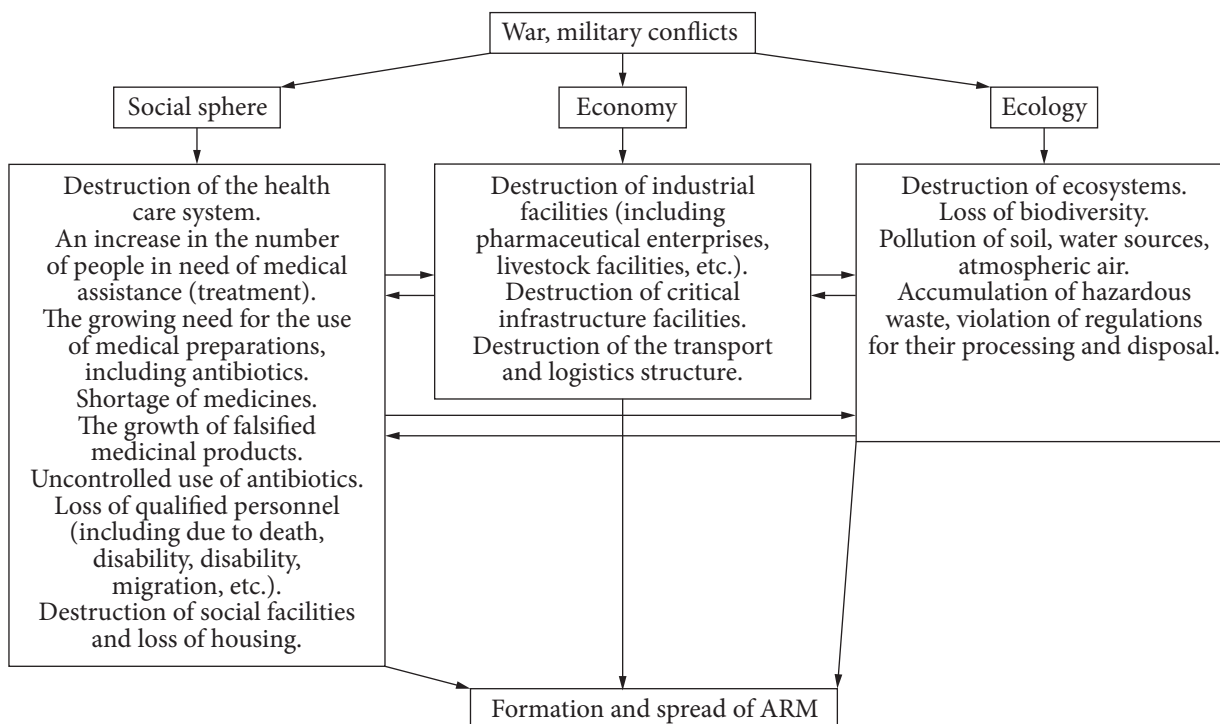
War, military conflicts

Social sphere

Economy

Ecology

Destruction of the health care system.
An increase in the number of people in need of medical assistance (treatment).
The growing need for the use of medical preparations, including antibiotics.
Shortage of medicines.
The growth of falsified medicinal products.
Uncontrolled use of antibiotics.
Loss of qualified personnel (including due to death, disability, disability, migration, etc.).
Destruction of social facilities and loss of housing.

Destruction of industrial facilities (including pharmaceutical enterprises, livestock facilities, etc.).
Destruction of critical infrastructure facilities.
Destruction of the transport and logistics structure.

Destruction of ecosystems.
Loss of biodiversity.
Pollution of soil, water sources, atmospheric air.
Accumulation of hazardous waste, violation of regulations for their processing and disposal.

Formation and spread of ARM